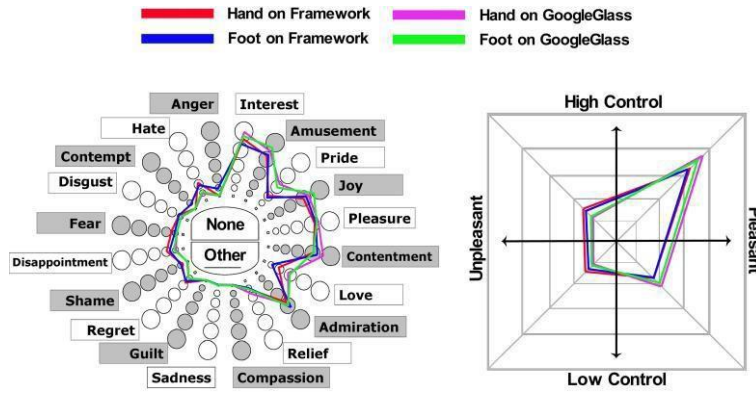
Hand on Framework
Hand on GoogleGlass
Foot on Framework
Foot on GoogleGlass

Anger
Interest
Hate
Amusement
Contempt
Pride
Disgust
Joy
Fear
Pleasure
None
Other
Disappointment
Contentment
Shame
Love
Regret
Admiration
Guilt
Relief
Sadness
Compassion

High Control
Unpleasant
Pleasant
Low Control